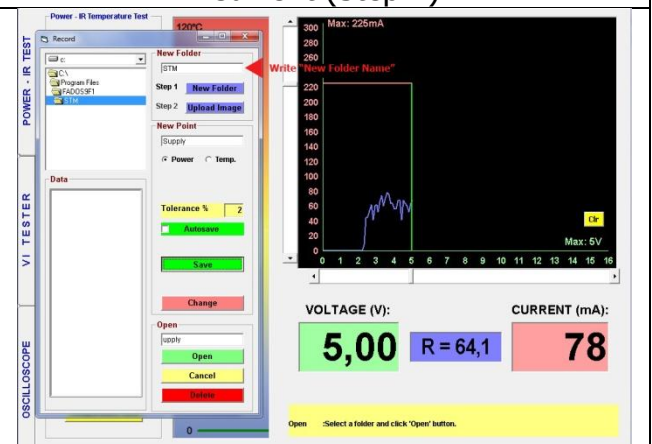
Power - IR Temperature Test

POWER - IR TEST

VI TESTER

OSCILLOSCOPE

Record

c:

C:\
Program Files
FADOS9F1
STM

New Folder

STM

Write "New Folder Name"

Step 1 New Folder

Step 2 Upload Image

New Point

Supply

Power Temp.

Data

Tolerance % 2

Autosave

Save

Change

Open

upply

Open

Cancel

Delete

120°C

Max: 225mA

300
280
260
240
220
200
180
160
140
120
100
80
60
40
20
0

0 1 2 3 4 5 6 7 8 9 10 11 12 13 14 15 16

Clr

Max: 5V

VOLTAGE (V):

5,00

R = 64,1

CURRENT (mA):

78

Open :Select a folder and click 'Open' button.

0